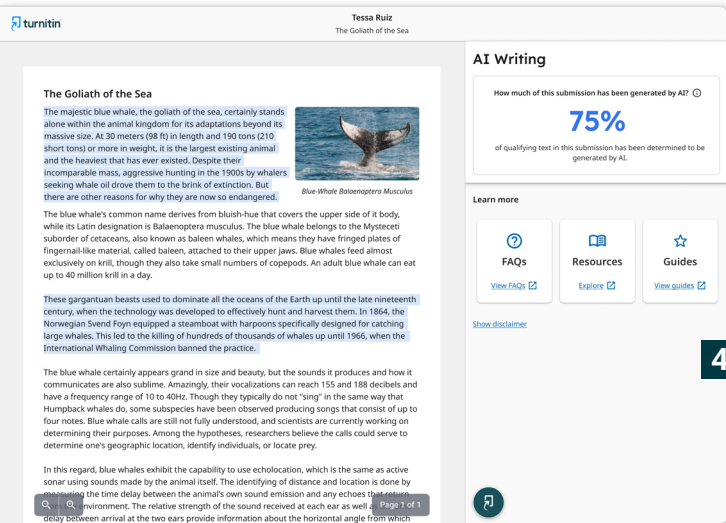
turnitin

Tessa Ruiz
The Goliath of the Sea

The Goliath of the Sea

The majestic blue whale, the goliath of the sea, certainly stands alone within the animal kingdom for its adaptations beyond its massive size. At 30 meters (98 ft) in length and 190 tons (210 short tons) or more in weight, it is the largest existing animal and the heaviest that has ever existed. Despite their incomparable mass, aggressive hunting in the 1900s by whalers seeking whale oil drove them to the brink of extinction. But there are other reasons for why they are now so endangered.

Blue-Whale Balaenoptera Musculus

The blue whale's common name derives from bluish-hue that covers the upper side of it body, while its Latin designation is Balaenoptera musculus. The blue whale belongs to the Mysteceti suborder of cetaceans, also known as baleen whales, which means they have fringed plates of fingernail-like material, called baleen, attached to their upper jaws. Blue whales feed almost exclusively on krill, though they also take small numbers of copepods. An adult blue whale can eat up to 40 million krill in a day.

These gargantuan beasts used to dominate all the oceans of the Earth up until the late nineteenth century, when the technology was developed to effectively hunt and harvest them. In 1864, the Norwegian Svend Foyn equipped a steamboat with harpoons specifically designed for catching large whales. This led to the killing of hundreds of thousands of whales up until 1966, when the International Whaling Commission banned the practice.

The blue whale certainly appears grand in size and beauty, but the sounds it produces and how it communicates are also sublime. Amazingly, their vocalizations can reach 155 and 188 decibels and have a frequency range of 10 to 40Hz. Though they typically do not "sing" in the same way that Humpback whales do, some subspecies have been observed producing songs that consist of up to four notes. Blue whale calls are still not fully understood, and scientists are currently working on determining their purposes. Among the hypotheses, researchers believe the calls could serve to determine one's geographic location, identify individuals, or locate prey.

In this regard, blue whales exhibit the capability to use echolocation, which is the same as active sonar using sounds made by the animal itself. The identifying of distance and location is done by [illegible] the time delay between the animal's own sound emission and any echoes that return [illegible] environment. The relative strength of the sound received at each ear as well a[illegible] delay between arrival at the two ears provide information about the horizontal angle from which

Page 1 of 1

AI Writing

How much of this submission has been generated by AI?

75%

of qualifying text in this submission has been determined to be generated by AI.

Learn more

FAQs
View FAQs

Resources
Explore

Guides
View guides

Show disclaimer

4